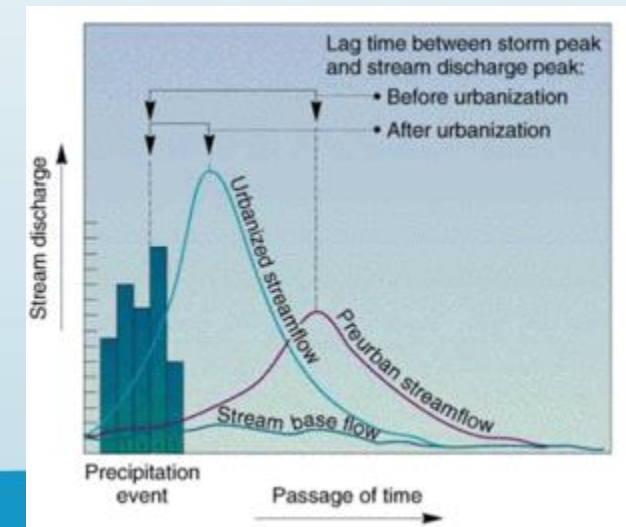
Lag time between storm peak and stream discharge peak:
• Before urbanization
• After urbanization

Stream discharge

Urbanized streamflow

Preurban streamflow

Stream base flow

Precipitation event

Passage of time